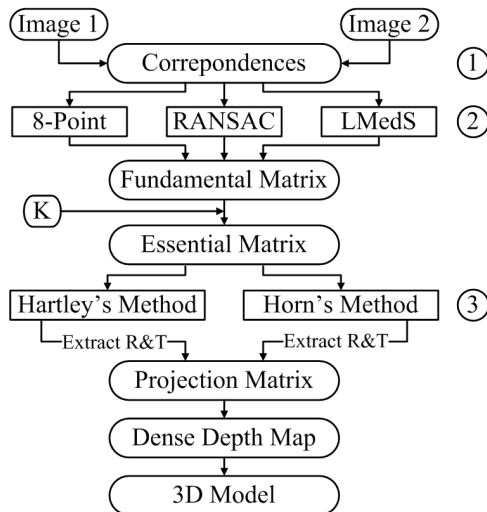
Image 1

Image 2

Correpondences

1

8-Point

RANSAC

LMedS

2

Fundamental Matrix

K

Essential Matrix

Hartley's Method

Horn's Method

3

Extract R&T

Extract R&T

Projection Matrix

Dense Depth Map

3D Model